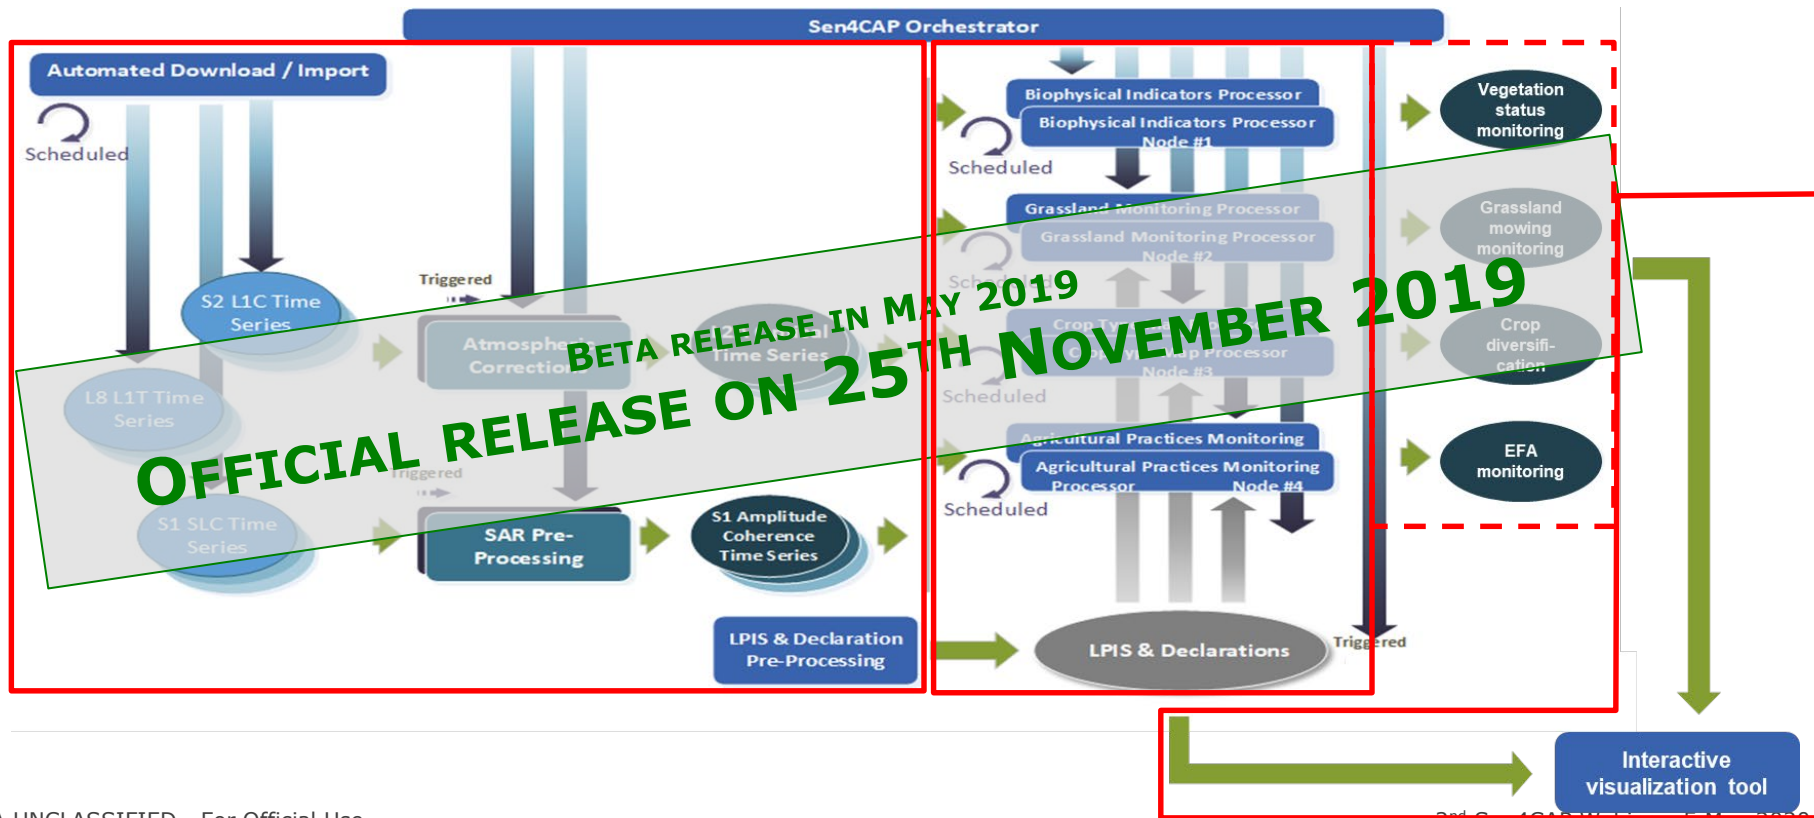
Sen4CAP Orchestrator

Automated Download / Import

Scheduled

S2 L1C Time Series

L8 L1T Time Series

Triggered

Atmospheric Correction

Time Series

Triggered

S1 SLC Time Series

SAR Pre-Processing

S1 Amplitude Coherence Time Series

LPIS & Declaration Pre-Processing

Biophysical Indicators Processor

Biophysical Indicators Processor Node #1

Scheduled

Grassland Monitoring Processor

Grassland Monitoring Processor Node #2

Scheduled

Crop Type Processor

Crop Type Map Processor Node #3

Scheduled

Agricultural Practices Monitoring

Agricultural Practices Monitoring Processor Node #4

Scheduled

LPIS & Declarations

Triggered

Vegetation status monitoring

Grassland mowing monitoring

Crop diversifi-cation

EFA monitoring

Interactive visualization tool

BETA RELEASE IN MAY 2019

OFFICIAL RELEASE ON 25TH NOVEMBER 2019

- UNCLASSIFIED – For Official Use

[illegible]